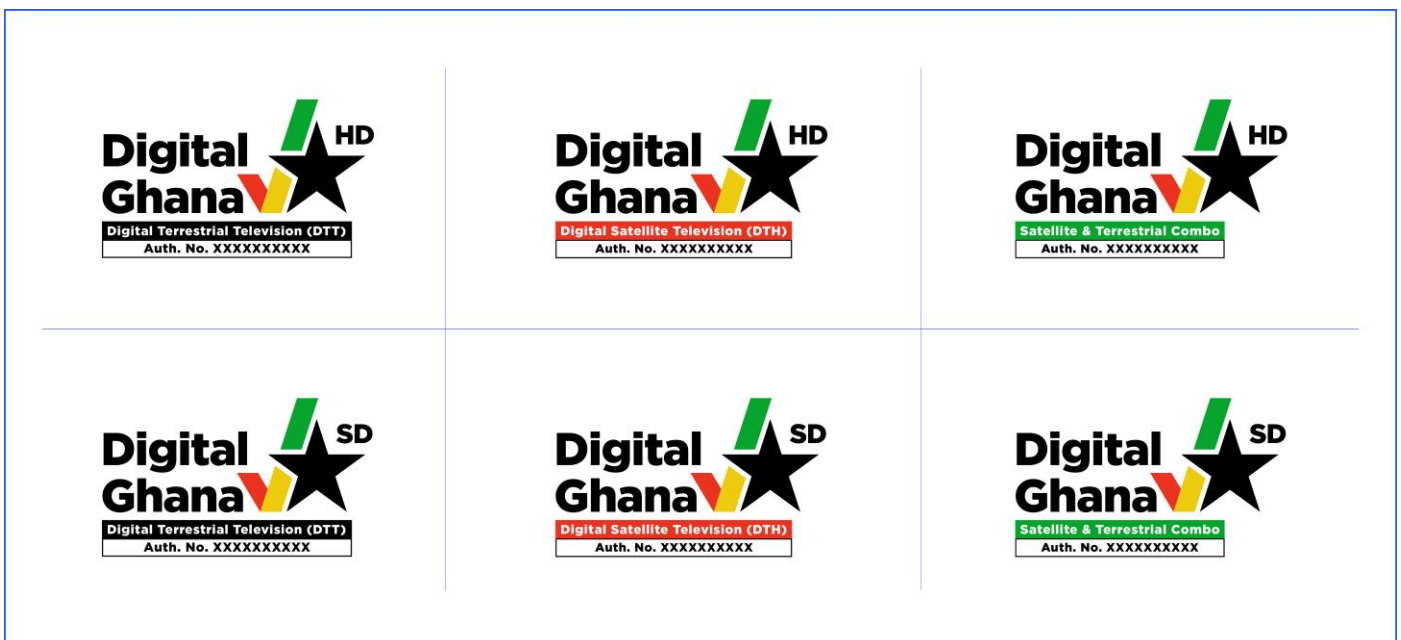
Digital Ghana HD
Digital Terrestrial Television (DTT)
Auth. No. XXXXXXXXXX

Digital Ghana HD
Digital Satellite Television (DTH)
Auth. No. XXXXXXXXXX

Digital Ghana HD
Satellite & Terrestrial Combo
Auth. No. XXXXXXXXXX

Digital Ghana SD
Digital Terrestrial Television (DTT)
Auth. No. XXXXXXXXXX

Digital Ghana SD
Digital Satellite Television (DTH)
Auth. No. XXXXXXXXXX

Digital Ghana SD
Satellite & Terrestrial Combo
Auth. No. XXXXXXXXXX